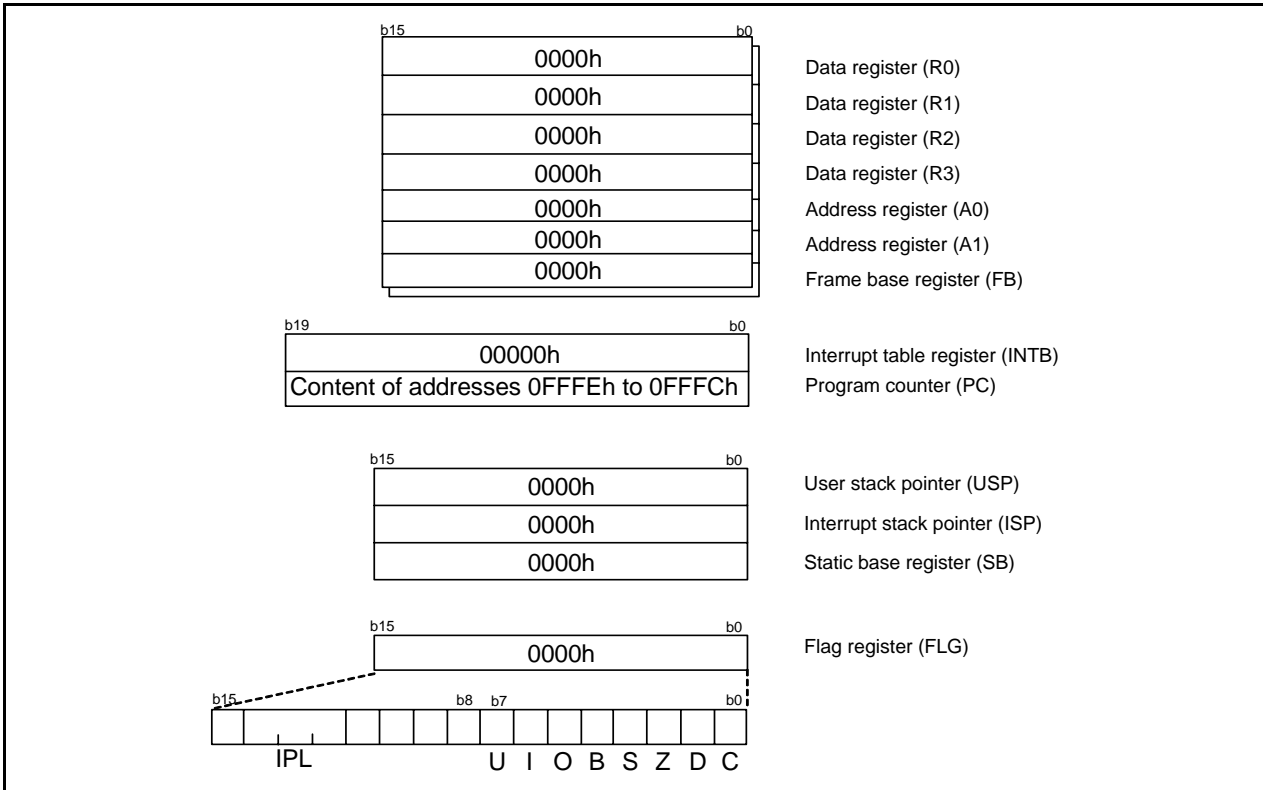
b15 b0

| 0000h | Data register (R0) |
|---|---|
| 0000h | Data register (R1) |
| 0000h | Data register (R2) |
| 0000h | Data register (R3) |
| 0000h | Address register (A0) |
| 0000h | Address register (A1) |
| 0000h | Frame base register (FB) |

b19 b0

| 00000h | Interrupt table register (INTB) |
|---|---|
| Content of addresses 0FFFEh to 0FFFCh | Program counter (PC) |

b15 b0

| 0000h | User stack pointer (USP) |
|---|---|
| 0000h | Interrupt stack pointer (ISP) |
| 0000h | Static base register (SB) |

b15 b0

| 0000h | Flag register (FLG) |
|---|---|

b15 b8 b7 b0

IPL U I O B S Z D C